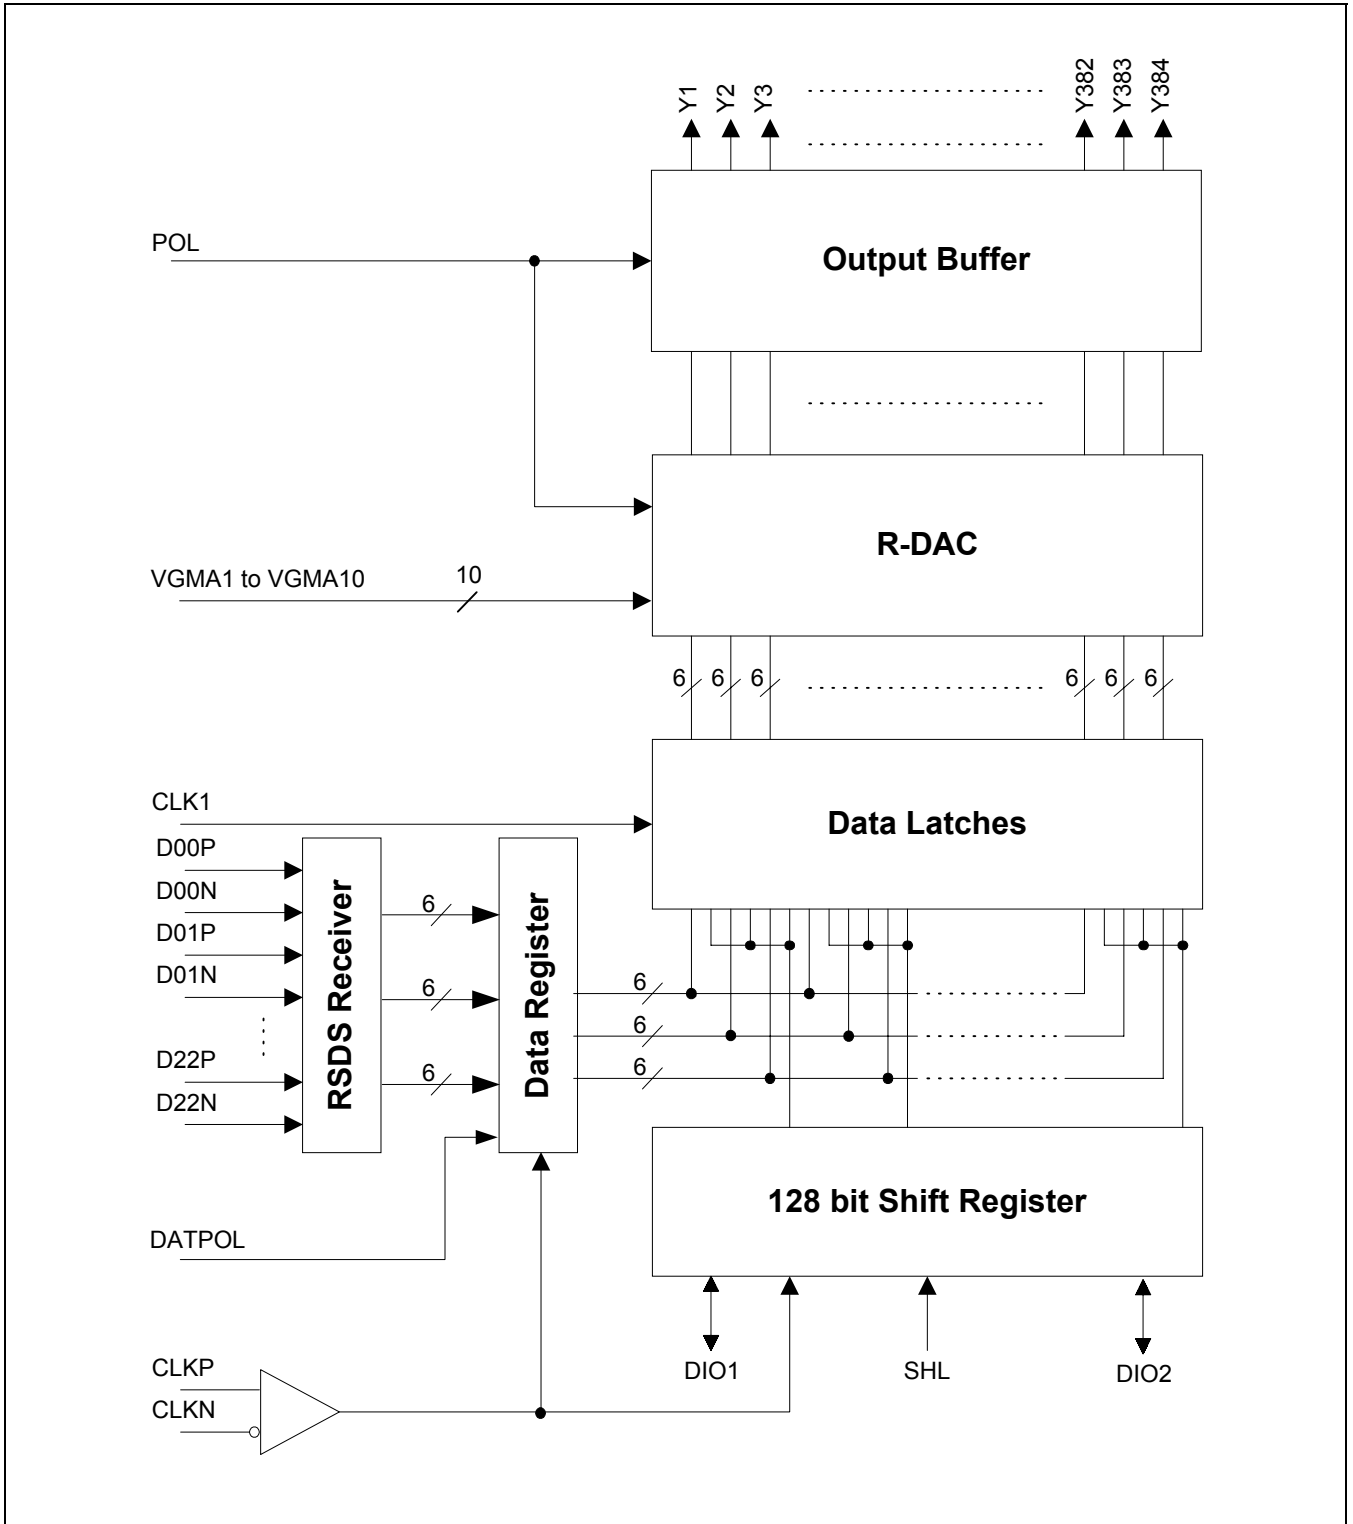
Y1 Y2 Y3 Y382 Y383 Y384

POL

Output Buffer

R-DAC

VGMA1 to VGMA10

10

6 6 6 6 6 6

CLK1

Data Latches

D00P
D00N
D01P
D01N
D22P
D22N

RSDS Receiver

6
6
6

Data Register

6
6
6

DATPOL

128 bit Shift Register

CLKP
CLKN

DIO1

SHL

DIO2